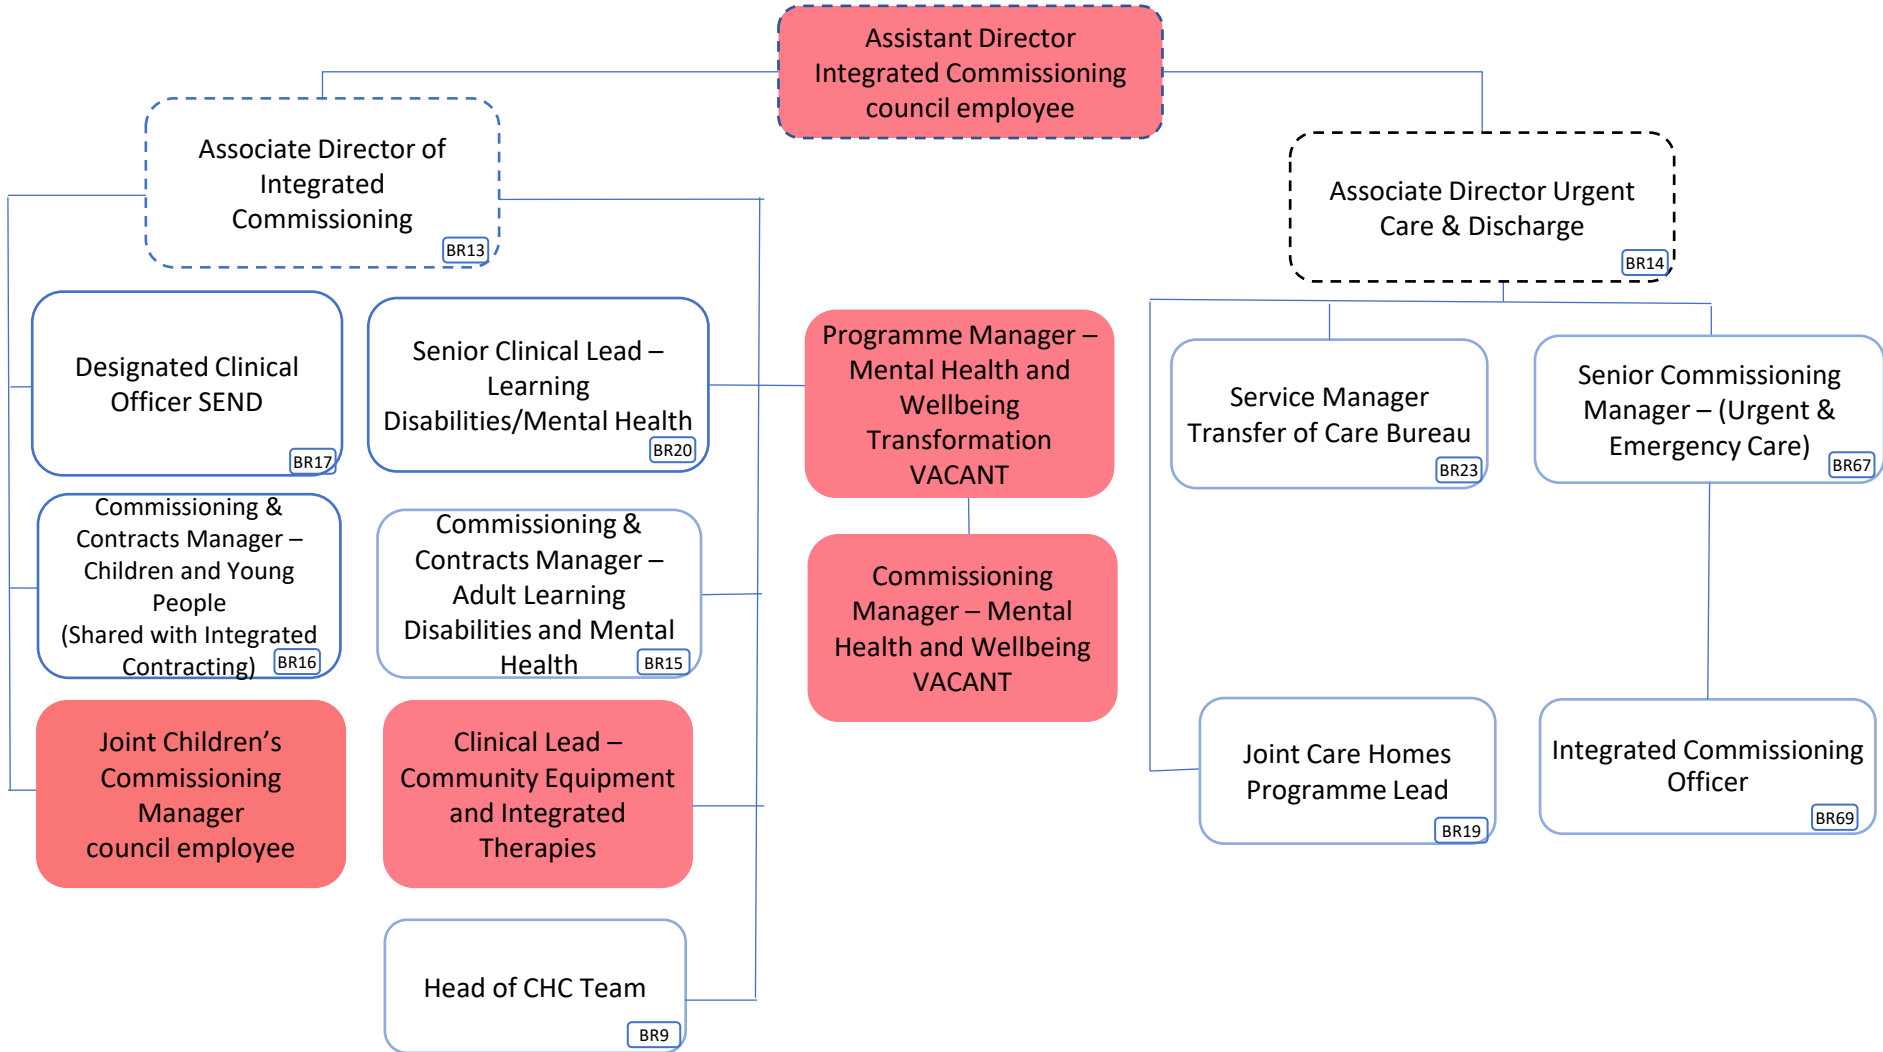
Assistant Director Integrated Commissioning council employee

Associate Director of Integrated Commissioning BR13

Associate Director Urgent Care & Discharge BR14

Designated Clinical Officer SEND BR17

Senior Clinical Lead – Learning Disabilities/Mental Health BR20

Programme Manager – Mental Health and Wellbeing Transformation VACANT

Service Manager Transfer of Care Bureau BR23

Senior Commissioning Manager – (Urgent & Emergency Care) BR67

Commissioning & Contracts Manager – Children and Young People (Shared with Integrated Contracting) BR16

Commissioning & Contracts Manager – Adult Learning Disabilities and Mental Health BR15

Commissioning Manager – Mental Health and Wellbeing VACANT

Joint Children's Commissioning Manager council employee

Clinical Lead – Community Equipment and Integrated Therapies

Joint Care Homes Programme Lead BR19

Integrated Commissioning Officer BR69

Head of CHC Team BR9